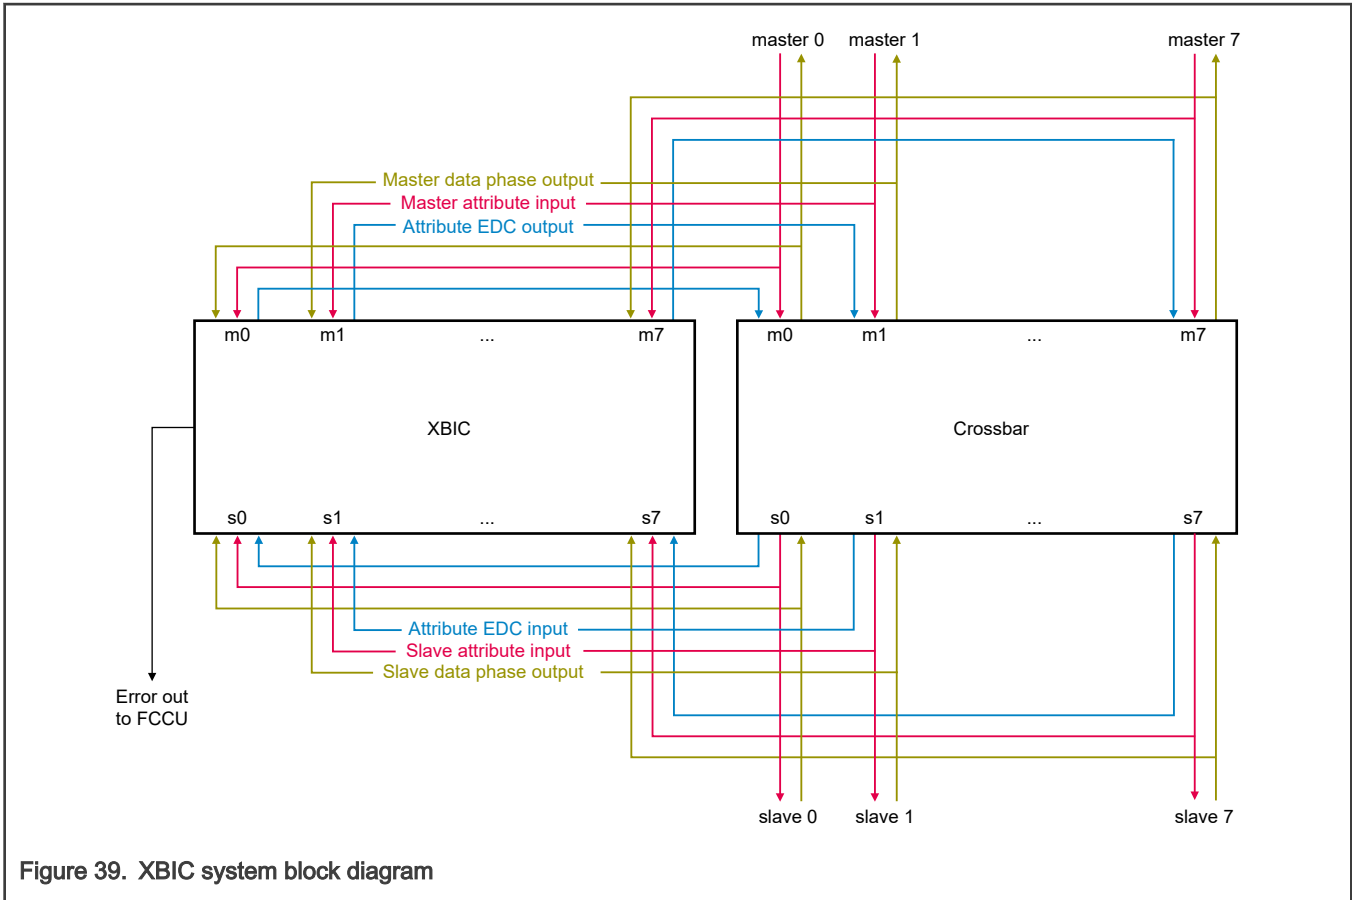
master 0 master 1 master 7

Master data phase output
Master attribute input
Attribute EDC output

m0 m1 ... m7

XBIC

s0 s1 ... s7

m0 m1 ... m7

Crossbar

s0 s1 ... s7

Attribute EDC input
Slave attribute input
Slave data phase output

Error out to FCCU

slave 0 slave 1 slave 7

Figure 39. XBIC system block diagram